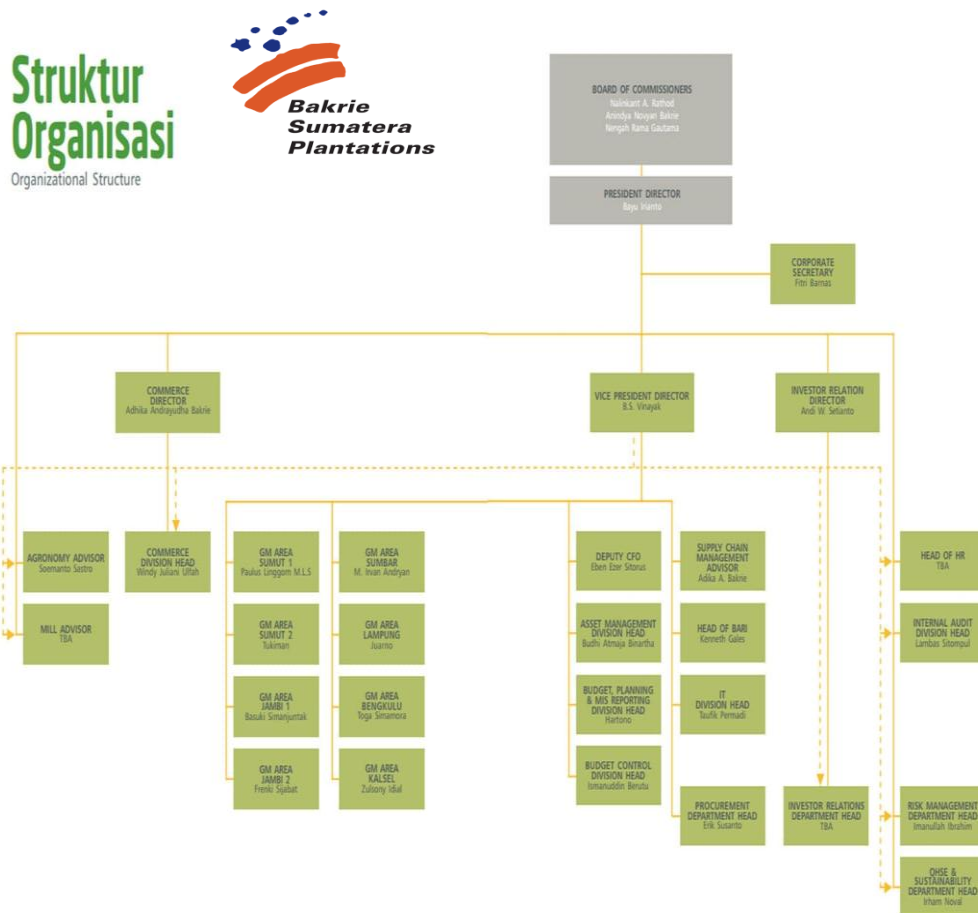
Struktur Organisasi
Organizational Structure

Bakrie Sumatera Plantations

BOARD OF COMMISSIONERS
Nalinkant A. Rathod
Anindya Novyan Bakrie
Nengah Rama Gautama

PRESIDENT DIRECTOR
Bayu Irianto

CORPORATE SECRETARY
Fitri Barnas

COMMERCE DIRECTOR
Adhika Andrayudha Bakrie

VICE PRESIDENT DIRECTOR
B.S. Vinayak

INVESTOR RELATION DIRECTOR
Andi W. Setianto

AGRONOMY ADVISOR
Soemanto Sastro

MILL ADVISOR
TBA

COMMERCE DIVISION HEAD
Windy Juliani Ulfah

GM AREA SUMUT 1
Paulus Linggom M.L.S

GM AREA SUMUT 2
Tukiman

GM AREA JAMBI 1
Basuki Simanjuntak

GM AREA JAMBI 2
Frenki Sijabat

GM AREA SUMBAR
M. Irvan Andryan

GM AREA LAMPUNG
Juarno

GM AREA BENGKULU
Toga Simamora

GM AREA KALSEL
Zulsony Idial

DEPUTY CFO
Eben Ezer Sitorus

ASSET MANAGEMENT DIVISION HEAD
Budhi Atmaja Binartha

BUDGET, PLANNING & MIS REPORTING DIVISION HEAD
Hartono

BUDGET CONTROL DIVISION HEAD
Ismanuddin Berutu

SUPPLY CHAIN MANAGEMENT ADVISOR
Adika A. Bakrie

HEAD OF BARI
Kenneth Gales

IT DIVISION HEAD
Taufik Permadi

PROCUREMENT DEPARTMENT HEAD
Erik Susanto

INVESTOR RELATIONS DEPARTMENT HEAD
TBA

HEAD OF HR
TBA

INTERNAL AUDIT DIVISION HEAD
Lambas Sitompul

RISK MANAGEMENT DEPARTMENT HEAD
Imanullah Ibrahim

QHSE & SUSTAINABILITY DEPARTMENT HEAD
Irham Noval